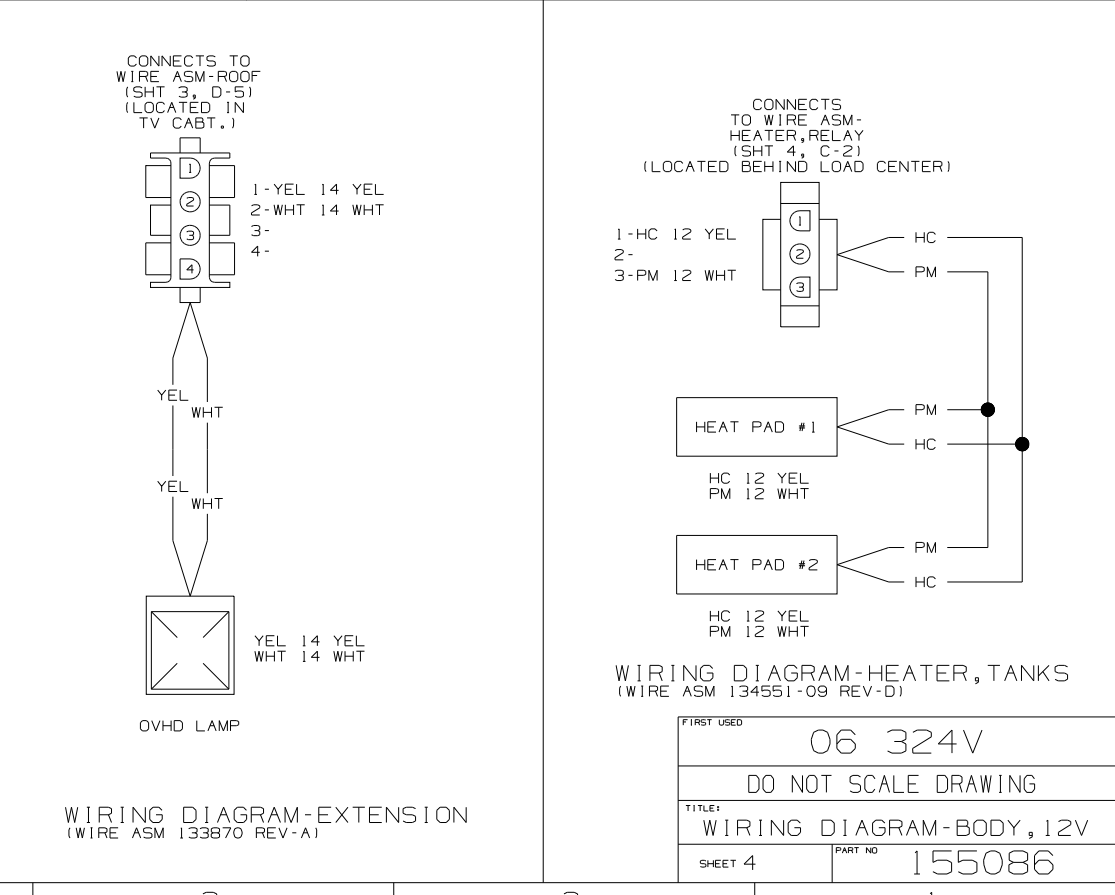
CONNECTS TO
WIRE ASM-ROOF
(SHT 3, D-5)
(LOCATED IN
TV CABT.)

1
2
3
4

1-YEL 14 YEL
2-WHT 14 WHT
3-
4-

YEL
WHT

YEL
WHT

YEL 14 YEL
WHT 14 WHT

OVHD LAMP

WIRING DIAGRAM-EXTENSION
(WIRE ASM 133870 REV-A)

CONNECTS
TO WIRE ASM-
HEATER,RELAY
(SHT 4, C-2)
(LOCATED BEHIND LOAD CENTER)

1
2
3

1-HC 12 YEL
2-
3-PM 12 WHT

HC
PM

HEAT PAD #1

PM
HC

HC 12 YEL
PM 12 WHT

HEAT PAD #2

PM
HC

HC 12 YEL
PM 12 WHT

WIRING DIAGRAM-HEATER,TANKS
(WIRE ASM 134551-09 REV-D)

FIRST USED
06 324V

DO NOT SCALE DRAWING

TITLE:
WIRING DIAGRAM-BODY,12V

SHEET 4
PART NO
155086